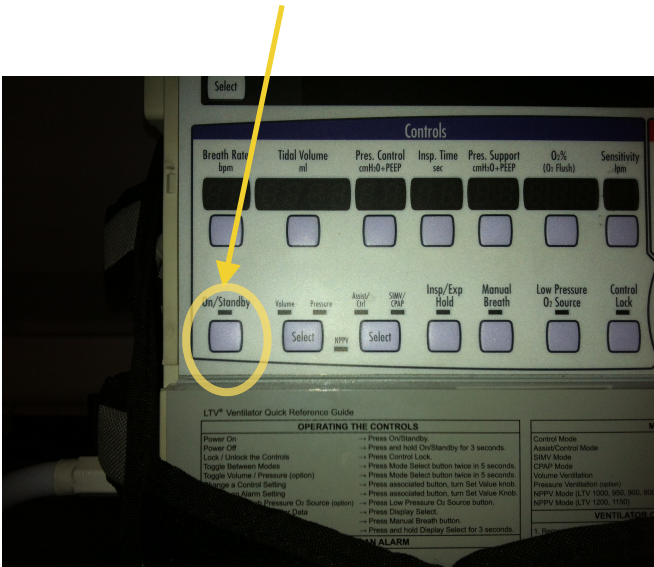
Select

Controls

Breath Rate bpm
Tidal Volume ml
Pres. Control cmH₂O+PEEP
Insp. Time sec
Pres. Support cmH₂O+PEEP
O₂% (O₂ Flush)
Sensitivity lpm

On/Standby
Volume Pressure
Select
NPPV
Assist/Ctrl SIMV/CPAP
Select
Insp/Exp Hold
Manual Breath
Low Pressure O₂ Source
Control Lock

LTV® Ventilator Quick Reference Guide

OPERATING THE CONTROLS

| | |
|---|---|
| Power On | → Press On/Standby. |
| Power Off | → Press and hold On/Standby for 3 seconds. |
| Lock / Unlock the Controls | → Press Control Lock. |
| Toggle Between Modes | → Press Mode Select button twice in 5 seconds. |
| Toggle Volume / Pressure (option) | → Press Mode Select button twice in 5 seconds. |
| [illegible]ange a Control Setting | → Press associated button, turn Set Value knob. |
| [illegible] Alarm Setting | → Press associated button, turn Set Value knob. |
| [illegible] Pressure O₂ Source (option) | → Press Low Pressure O₂ Source button. |
| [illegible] Data | → Press Display Select. |
| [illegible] | → Press Manual Breath button. |
| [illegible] | → Press and hold Display Select for 3 seconds. |

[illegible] ALARM

M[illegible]
Control Mode
Assist/Control Mode
SIMV Mode
CPAP Mode
Volume Ventilation
Pressure Ventilation (option)
NPPV Mode (LTV 1000, 950, 900, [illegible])
NPPV Mode (LTV 1200, 1150)

VENTILATOR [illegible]
1. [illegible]